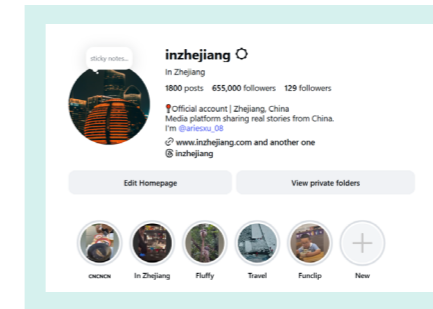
sticky notes...

inzhejiang

In Zhejiang

1800 posts 655,000 followers 129 followers

📍Official account | Zhejiang, China
Media platform sharing real stories from China.
I'm @ariesxu_08

www.inzhejiang.com and another one
inzhejiang

Edit Homepage

View private folders

CNCNCN

In Zhejiang

Fluffy

Travel

Funclip

New